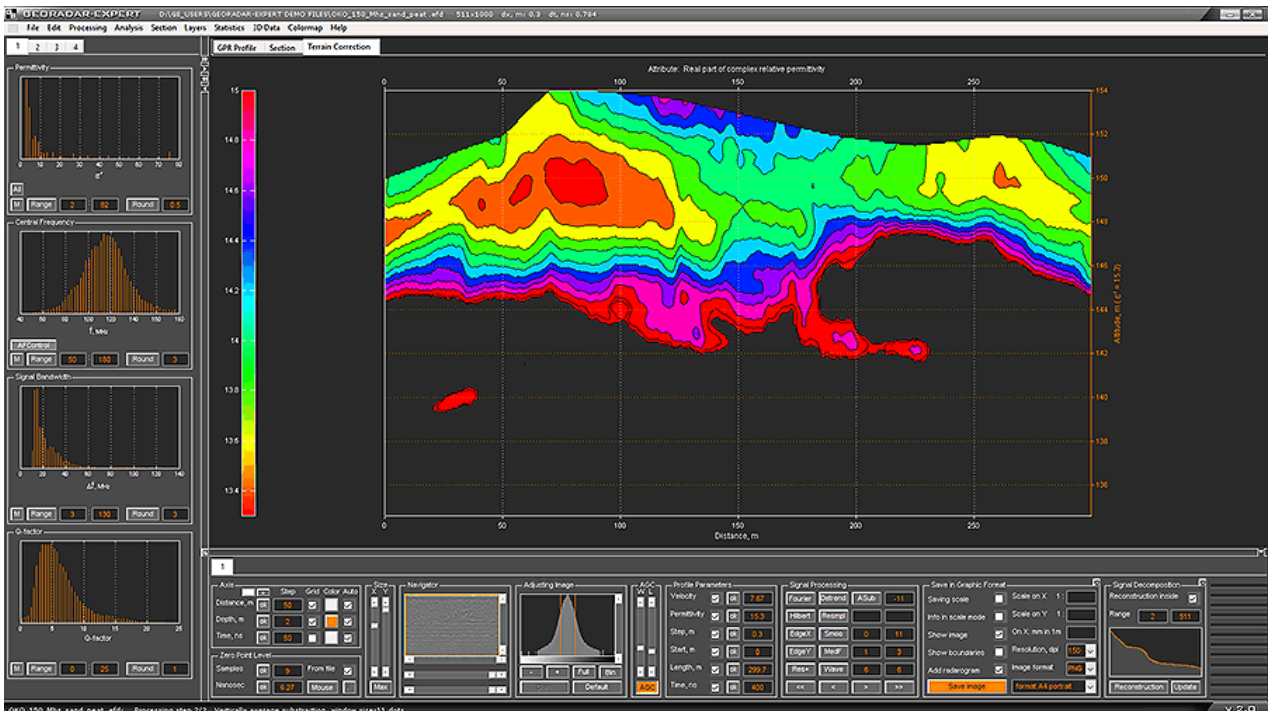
GEORADAR-EXPERT D:\GE_USERS\GEORADAR-EXPERT DEMO FILES\OKO_150_Mhz_sand_peat.efd 511x1000 dx, m: 0.3 dt, ns: 0.784

File Edit Processing Analysis Section Layers Statistics 3D Data Colormap Help

1 2 3 4

Permittivity
0 10 20 30 40 50 60 70 80
ε'
All
M Range 2 82 Round 0.5

Central Frequency
40 60 80 100 120 140 160
f, MHz
AFControl
M Range 50 180 Round 3

Signal Bandwidth
0 20 40 60 80 100 120 140
Δf, MHz
M Range 3 130 Round 3

Q-factor
0 5 10 15 20 25
Q-factor
M Range 0 25 Round 1

GPR Profile Section Terrain Correction

Attribute: Real part of complex relative permittivity

15
14.8
14.6
14.4
14.2
14
13.8
13.6
13.4

0 50 100 150 200 250
Distance, m

154
152
150
148
146
144
142
140
138
136
Altitude, m (ε' = 15.2)

1

Axis
Step Grid Color Auto
Distance, m ok 50
Depth, m ok 2
Time, ns ok 50

Size
X Y
Max

Zero Point Level
Samples ok 9 From file
Nanosec ok 6.27 Mouse

Navigator

Adjusting Image
Full Bin
Default

AGC
W L
AGC

Profile Parameters
Velocity ok 7.67
Permittivity ok 15.3
Step, m ok 0.3
Start, m ok 0
Length, m ok 299.7
Time, ns ok 400

Signal Processing
Fourier Detrend ASub -11
Hilbert Resmpl
EdgeX Smoo 0 11
EdgeY MedF 1 3
Res+ Wave 6 6
<< < > >>

Save in Graphic Format
Saving scale
Info in scale mode
Show image
Show boundaries
Add radarogram
Save image
Scale on X 1:
Scale on Y 1:
On X: mm in 1m
Resolution, dpi 150
Image format PNG
format A4 portrait

Signal Decomposition
Reconstruction inside
Range 2 511
Reconstruction Update

OKO_150_Mhz_sand_peat.efd: Processing step 2/2 Vertically average subtraction, window size=11 dots